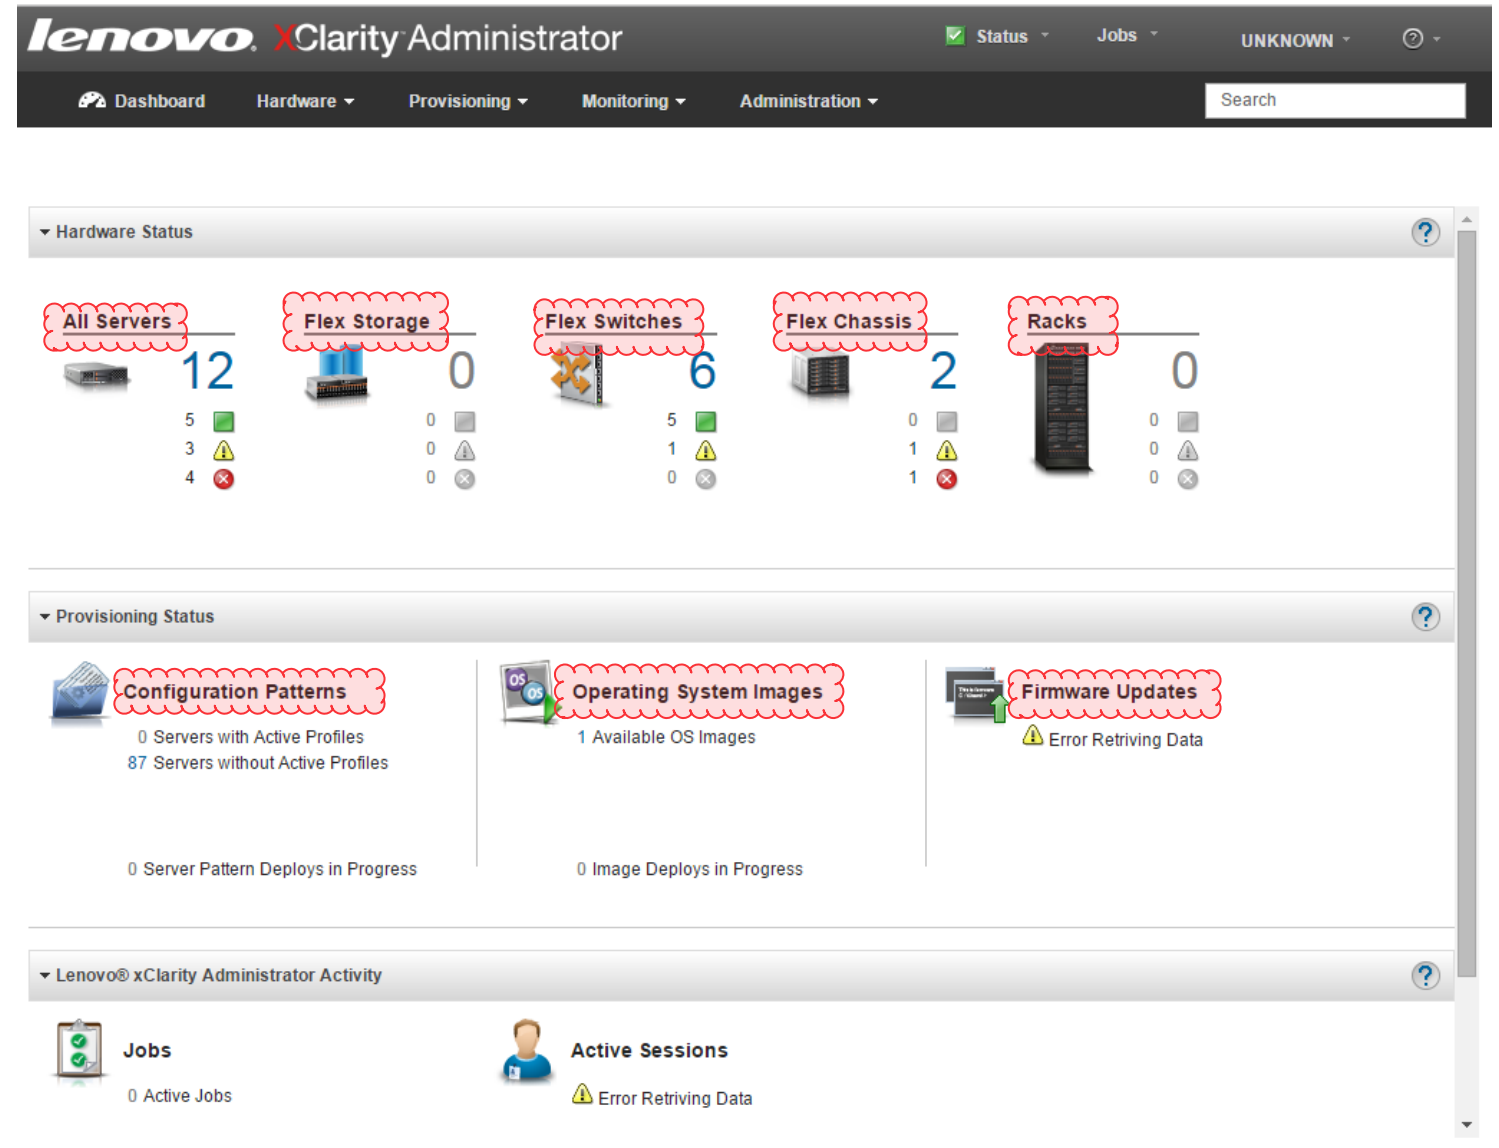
lenovo. XClarity Administrator

Status Jobs UNKNOWN ?

Dashboard Hardware Provisioning Monitoring Administration Search

Hardware Status

All Servers 12
5
3
4

Flex Storage 0
0
0
0

Flex Switches 6
5
1
0

Flex Chassis 2
0
1
1

Racks 0
0
0
0

Provisioning Status

Configuration Patterns
0 Servers with Active Profiles
87 Servers without Active Profiles
0 Server Pattern Deploys in Progress

OS OS Operating System Images
1 Available OS Images
0 Image Deploys in Progress

Firmware Updates
Error Retriving Data

Lenovo® xClarity Administrator Activity

Jobs
0 Active Jobs

Active Sessions
Error Retriving Data